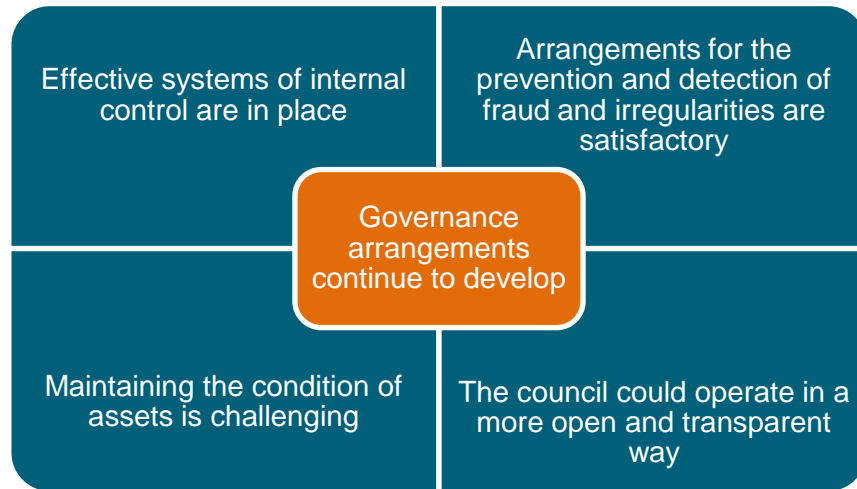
Effective systems of internal control are in place

Arrangements for the prevention and detection of fraud and irregularities are satisfactory

Governance arrangements continue to develop

Maintaining the condition of assets is challenging

The council could operate in a more open and transparent way